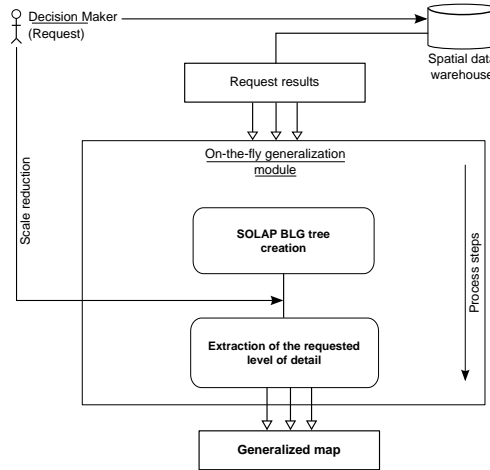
Decision Maker
(Request)

Spatial data
warehouse

Request results

On-the-fly generalization
module

Scale reduction

SOLAP BLG tree
creation

Process steps

Extraction of the requested
level of detail

Generalized map